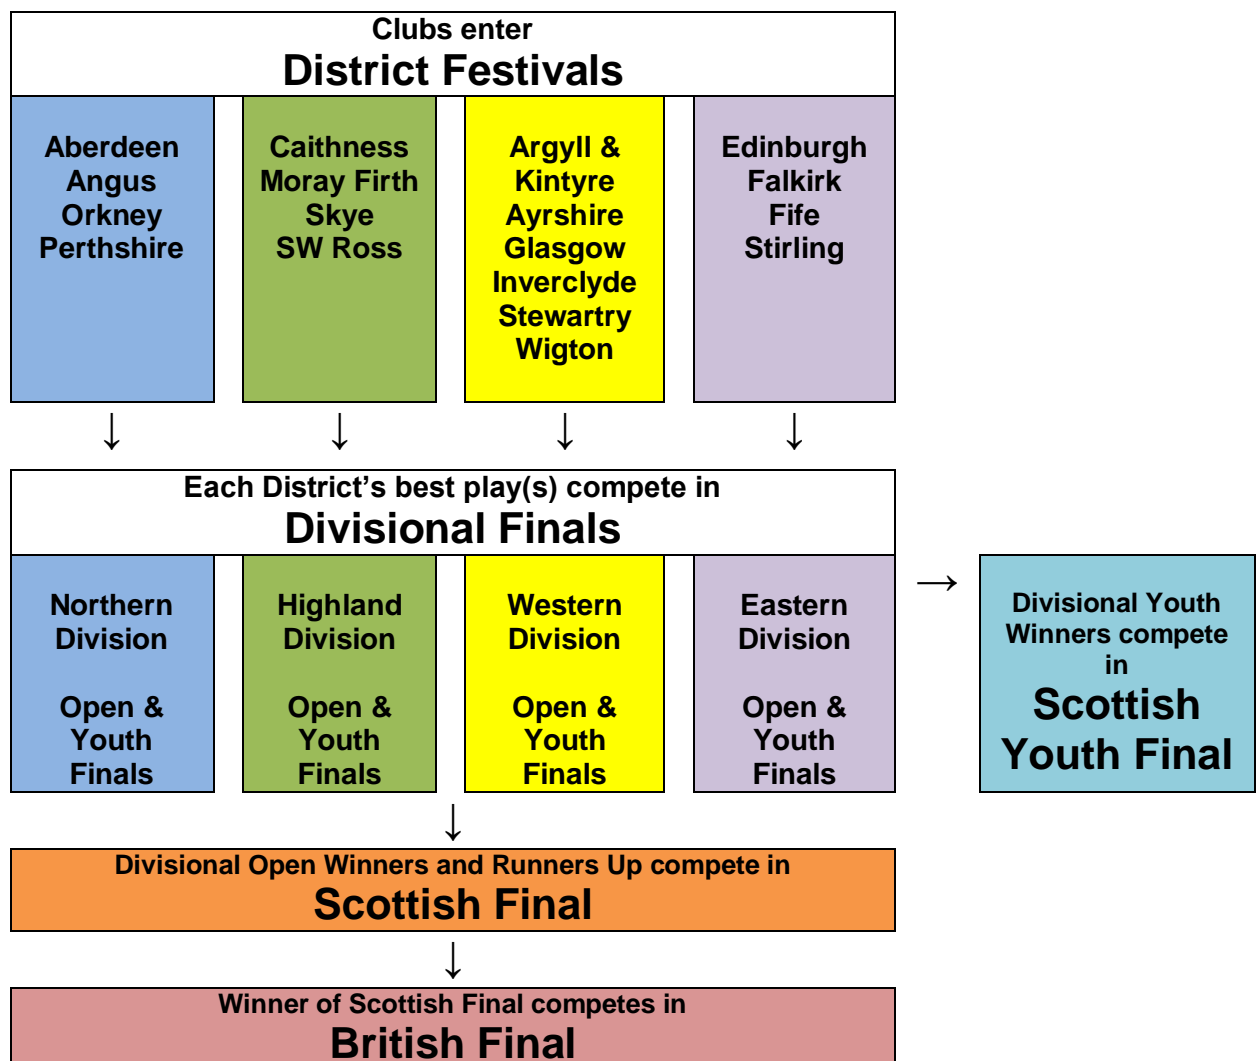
Clubs enter
District Festivals

Aberdeen
Angus
Orkney
Perthshire

Caithness
Moray Firth
Skye
SW Ross

Argyll &
Kintyre
Ayrshire
Glasgow
Inverclyde
Stewartry
Wigton

Edinburgh
Falkirk
Fife
Stirling

↓ ↓ ↓ ↓

Each District's best play(s) compete in
Divisional Finals

Northern
Division

Open &
Youth
Finals

Highland
Division

Open &
Youth
Finals

Western
Division

Open &
Youth
Finals

Eastern
Division

Open &
Youth
Finals

→

Divisional Youth Winners compete in
Scottish Youth Final

↓

Divisional Open Winners and Runners Up compete in
Scottish Final

↓

Winner of Scottish Final competes in
British Final